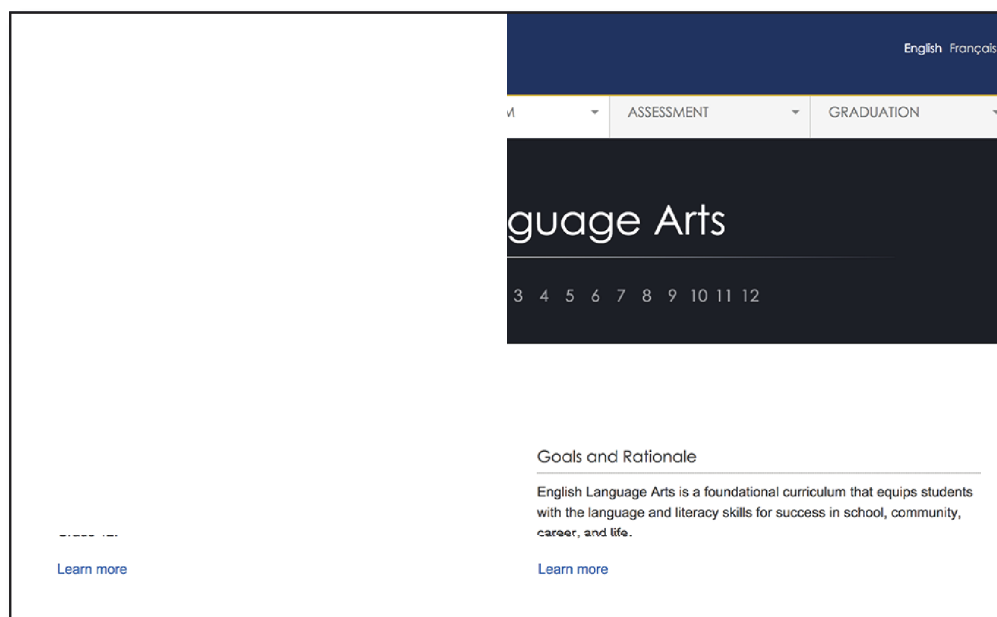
English Français

M

ASSESSMENT

GRADUATION

guage Arts

3 4 5 6 7 8 9 10 11 12

Goals and Rationale

English Language Arts is a foundational curriculum that equips students with the language and literacy skills for success in school, community, career, and life.

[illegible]

Learn more

Learn more